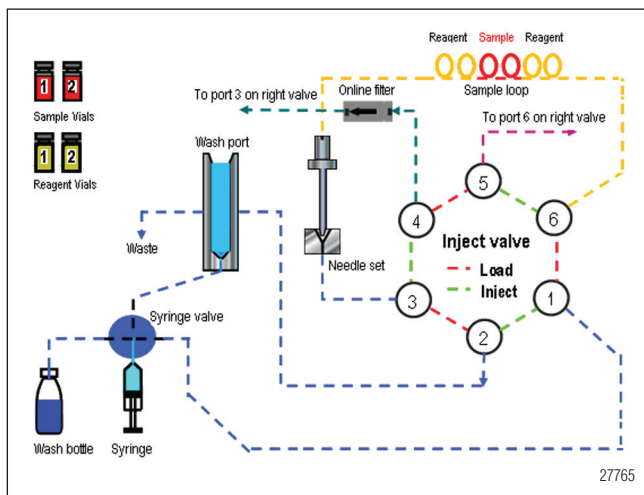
Reagent Sample Reagent

Sample loop

1 2
Sample Vials

1 2
Reagent Vials

To port 3 on right valve

Online filter

To port 6 on right valve

Wash port

Waste

Needle set

5

4

6

Inject valve

Load

Inject

3

1

2

Syringe valve

Wash bottle

Syringe

27765